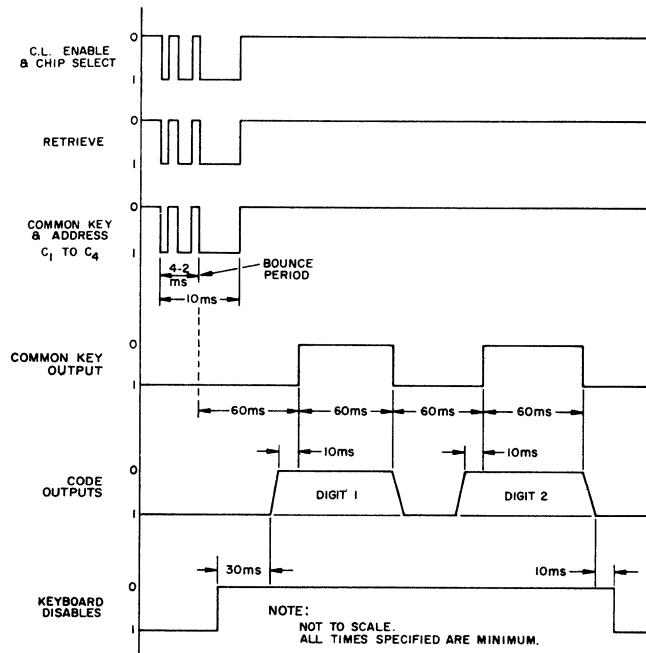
C.L. ENABLE & CHIP SELECT
0
1

RETRIEVE
0
1

COMMON KEY & ADDRESS $C_1$ TO $C_4$
0
1
4-2 ms
BOUNCE PERIOD
10ms

COMMON KEY OUTPUT
0
1
60ms
60ms
60ms
60ms

CODE OUTPUTS
0
1
10ms
10ms
DIGIT 1
DIGIT 2

KEYBOARD DISABLES
0
1
30ms
10ms

NOTE:
NOT TO SCALE.
ALL TIMES SPECIFIED ARE MINIMUM.